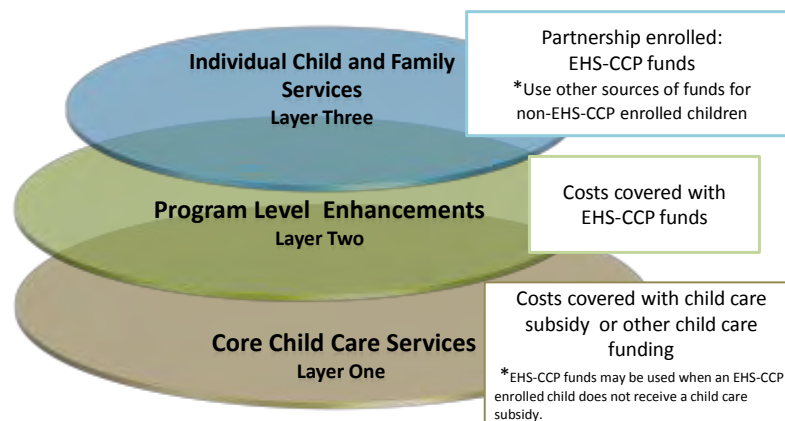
Individual Child and Family Services
Layer Three

Partnership enrolled:
EHS-CCP funds
*Use other sources of funds for non-EHS-CCP enrolled children

Program Level Enhancements
Layer Two

Costs covered with EHS-CCP funds

Core Child Care Services
Layer One

Costs covered with child care subsidy or other child care funding
*EHS-CCP funds may be used when an EHS-CCP enrolled child does not receive a child care subsidy.